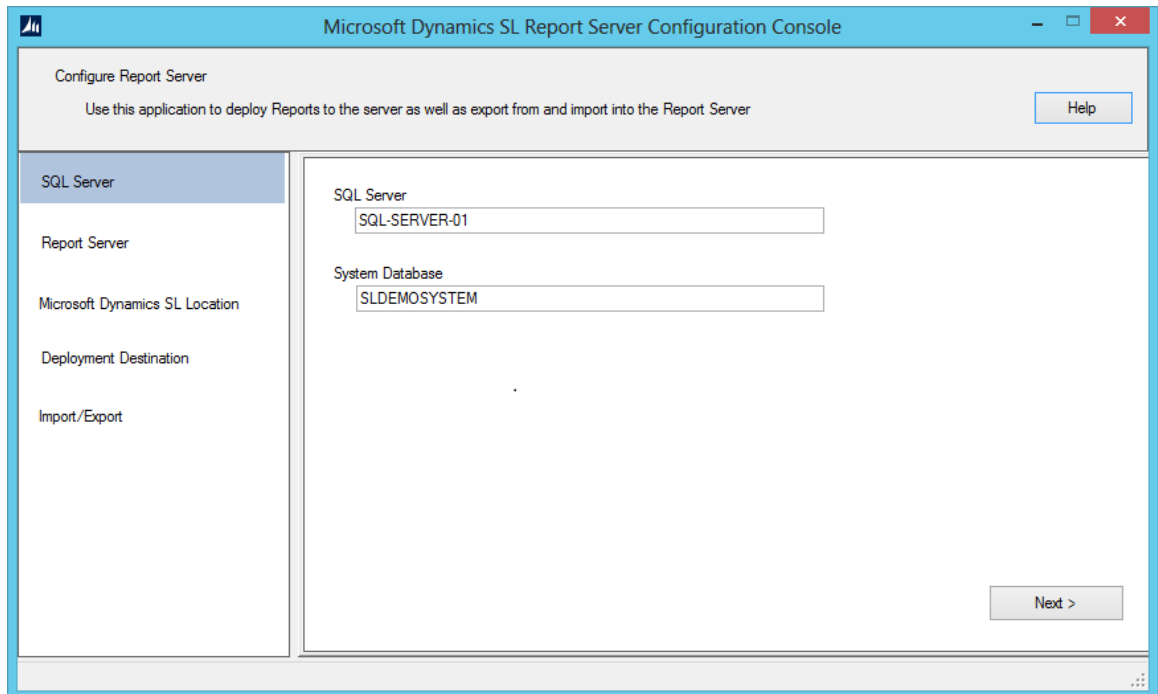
Microsoft Dynamics SL Report Server Configuration Console

Configure Report Server

Use this application to deploy Reports to the server as well as export from and import into the Report Server

Help

SQL Server

Report Server

Microsoft Dynamics SL Location

Deployment Destination

Import/Export

SQL Server

SQL-SERVER-01

System Database

SLDEMOSYSTEM

Next >